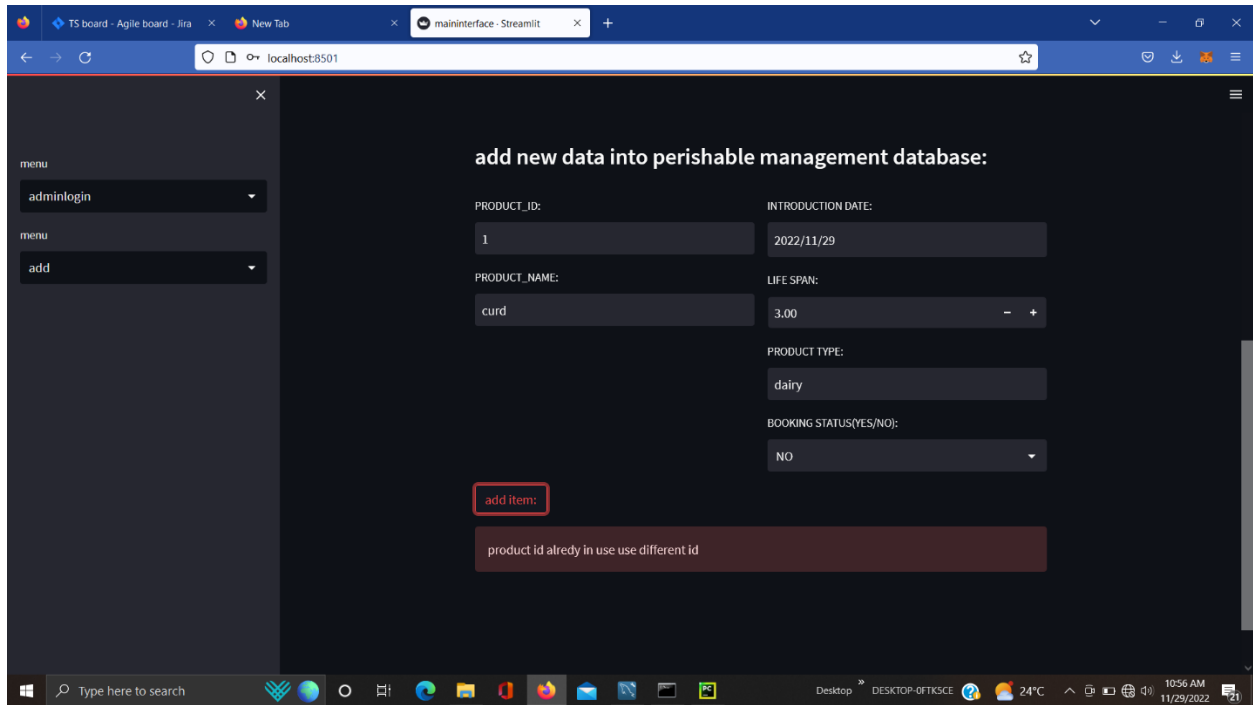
TS board - Agile board - Jira
New Tab
maininterface · Streamlit
localhost:8501

menu
adminlogin
menu
add

add new data into perishable management database:

PRODUCT_ID:
1
PRODUCT_NAME:
curd

INTRODUCTION DATE:
2022/11/29
LIFE SPAN:
3.00
− +
PRODUCT TYPE:
dairy
BOOKING STATUS(YES/NO):
NO

add item:

product id alredy in use use different id

Type here to search
Desktop
DESKTOP-0FTKSCE
24°C
10:56 AM
11/29/2022
21